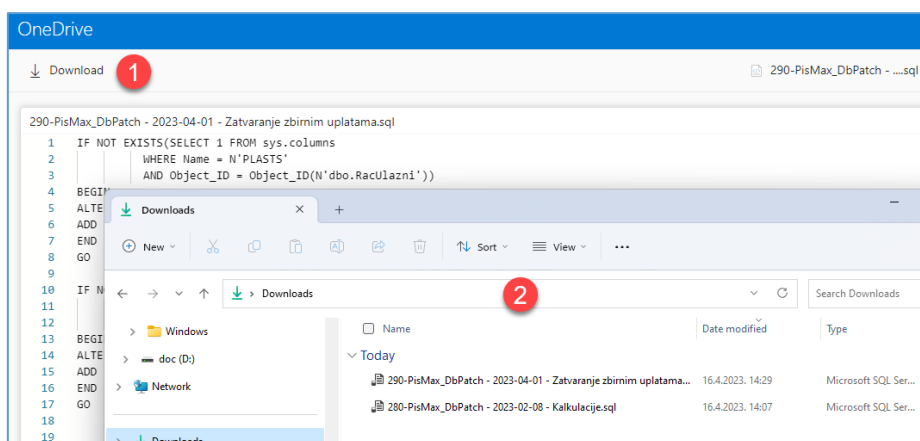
OneDrive

Download 1

290-PisMax_DbPatch - ....sql

290-PisMax_DbPatch - 2023-04-01 - Zatvaranje zbirnim uplatama.sql

1 IF NOT EXISTS(SELECT 1 FROM sys.columns
2 WHERE Name = N'PLASTS'
3 AND Object_ID = Object_ID(N'dbo.RacUlazni'))
4 BEGIN
5 ALTE
6 ADD
7 END
8 GO
9
10 IF N
11
12
13 BEGI
14 ALTE
15 ADD
16 END
17 GO
18
19

Downloads ×  +

New  Sort  View  ...

Downloads 2

Search Downloads

Windows
doc (D:)
Network
Downloads

Name | Date modified | Type

Today

290-PisMax_DbPatch - 2023-04-01 - Zatvaranje zbirnim uplatama... | 16.4.2023. 14:29 | Microsoft SQL Ser...
280-PisMax_DbPatch - 2023-02-08 - Kalkulacije.sql | 16.4.2023. 14:07 | Microsoft SQL Ser...